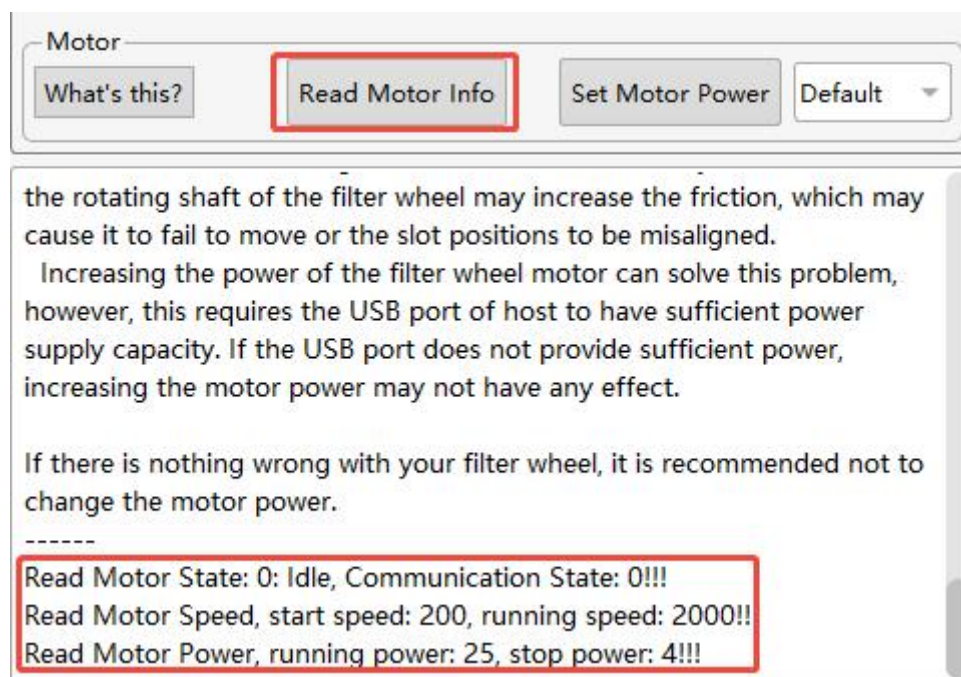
Motor

What's this?

Read Motor Info

Set Motor Power

Default

the rotating shaft of the filter wheel may increase the friction, which may cause it to fail to move or the slot positions to be misaligned.

Increasing the power of the filter wheel motor can solve this problem, however, this requires the USB port of host to have sufficient power supply capacity. If the USB port does not provide sufficient power, increasing the motor power may not have any effect.

If there is nothing wrong with your filter wheel, it is recommended not to change the motor power.

------

Read Motor State: 0: Idle, Communication State: 0!!!
Read Motor Speed, start speed: 200, running speed: 2000!!
Read Motor Power, running power: 25, stop power: 4!!!